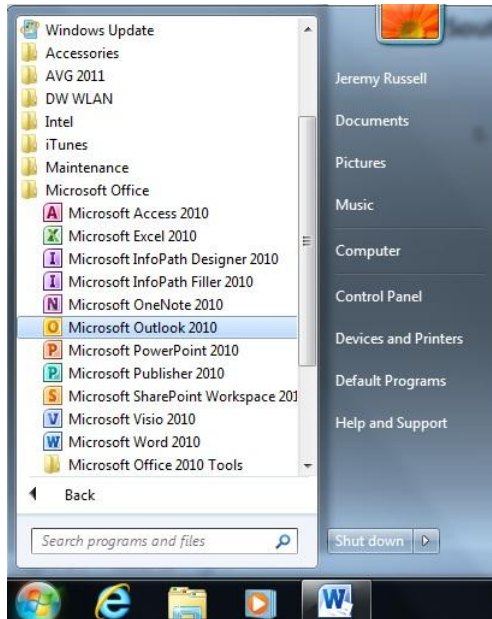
Windows Update
Accessories
AVG 2011
DW WLAN
Intel
iTunes
Maintenance
Microsoft Office
Microsoft Access 2010
Microsoft Excel 2010
Microsoft InfoPath Designer 2010
Microsoft InfoPath Filler 2010
Microsoft OneNote 2010
Microsoft Outlook 2010
Microsoft PowerPoint 2010
Microsoft Publisher 2010
Microsoft SharePoint Workspace 201
Microsoft Visio 2010
Microsoft Word 2010
Microsoft Office 2010 Tools
Back
Search programs and files

Jeremy Russell
Documents
Pictures
Music
Computer
Control Panel
Devices and Printers
Default Programs
Help and Support
Shut down